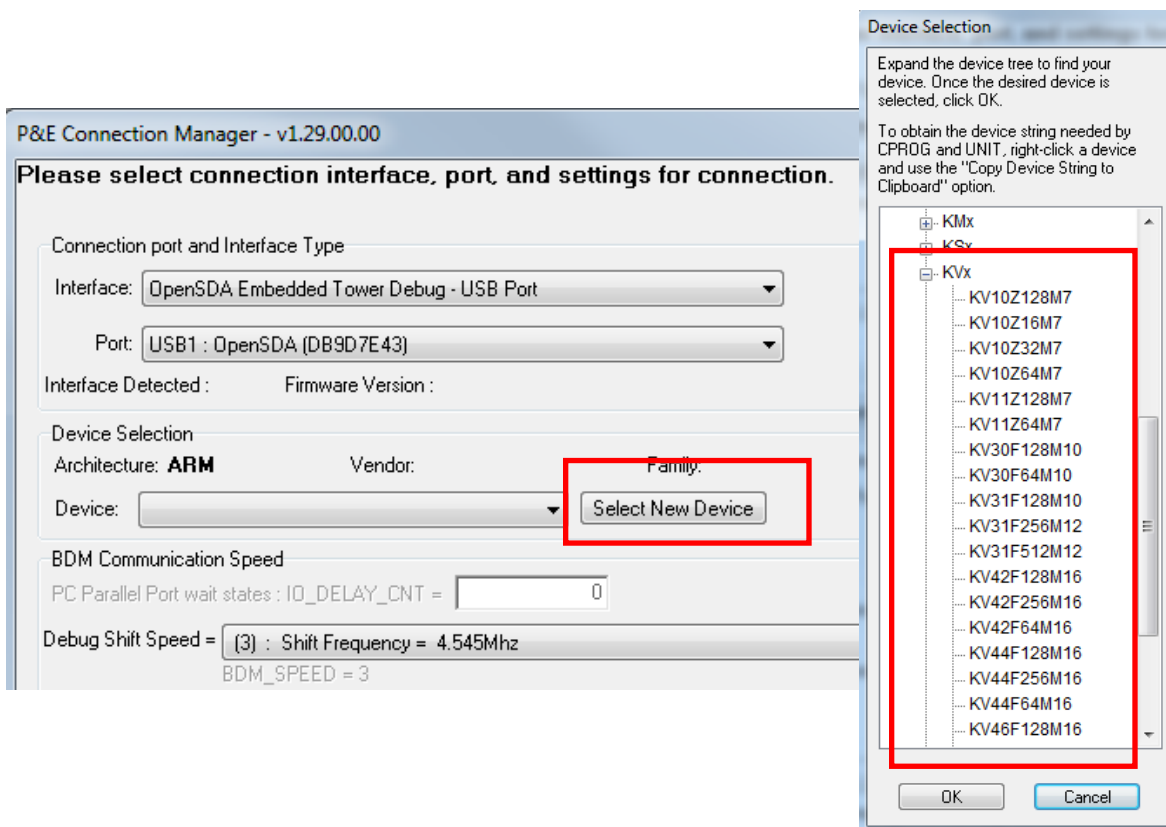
P&E Connection Manager - v1.29.00.00

Please select connection interface, port, and settings for connection.

Connection port and Interface Type

Interface: OpenSDA Embedded Tower Debug - USB Port

Port: USB1 : OpenSDA (DB9D7E43)

Interface Detected :

Firmware Version :

Device Selection

Architecture: ARM

Vendor:

Family:

Device:

Select New Device

BDM Communication Speed

PC Parallel Port wait states : IO_DELAY_CNT = 0

Debug Shift Speed = (3) : Shift Frequency = 4.545Mhz

BDM_SPEED = 3

Device Selection

Expand the device tree to find your device. Once the desired device is selected, click OK.

To obtain the device string needed by CPROG and UNIT, right-click a device and use the "Copy Device String to Clipboard" option.

KMx
KSx
KVx
KV10Z128M7
KV10Z16M7
KV10Z32M7
KV10Z64M7
KV11Z128M7
KV11Z64M7
KV30F128M10
KV30F64M10
KV31F128M10
KV31F256M12
KV31F512M12
KV42F128M16
KV42F256M16
KV42F64M16
KV44F128M16
KV44F256M16
KV44F64M16
KV46F128M16

OK

Cancel